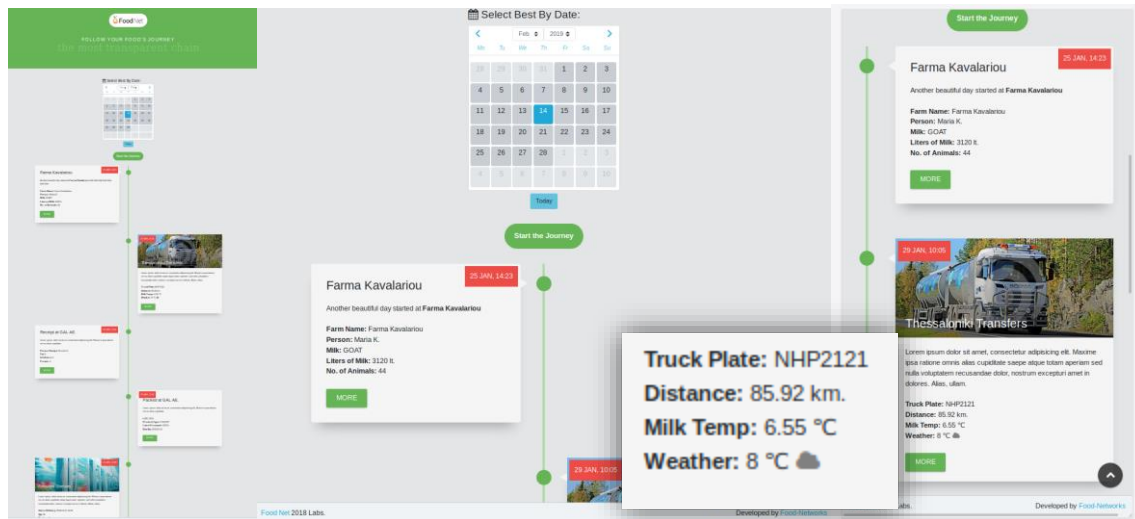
FoodNet

FOLLOW YOUR FOOD'S JOURNEY

the most transparent chain

Select Best By Date:

| Mo | Tu | We | Th | Fr | Sa | Su |
|---|---|---|---|---|---|---|
| 28 | 29 | 30 | 31 | 1 | 2 | 3 |
| 4 | 5 | 6 | 7 | 8 | 9 | 10 |
| 11 | 12 | 13 | 14 | 15 | 16 | 17 |
| 18 | 19 | 20 | 21 | 22 | 23 | 24 |
| 25 | 26 | 27 | 28 | 1 | 2 | 3 |
| 4 | 5 | 6 | 7 | 8 | 9 | 10 |

Feb. 2019

Today

Start the Journey

Farma Kavalariou

25 JAN, 14:23

Another beautiful day started at **Farma Kavalariou**

**Farm Name:** Farma Kavalariou
**Person:** Maria K.
**Milk:** GOAT
**Liters of Milk:** 3120 lt.
**No. of Animals:** 44

MORE

29 JAN, 10:05

Truck Plate: NHP2121
Distance: 85.92 km.
Milk Temp: 6.55 °C
Weather: 8 °C

Start the Journey

Farma Kavalariou

25 JAN, 14:23

Another beautiful day started at **Farma Kavalariou**

**Farm Name:** Farma Kavalariou
**Person:** Maria K.
**Milk:** GOAT
**Liters of Milk:** 3120 lt.
**No. of Animals:** 44

MORE

29 JAN, 10:05

Thessaloniki Transfers

Lorem ipsum dolor sit amet, consectetur adipisicing elit. Maxime ipsa ratione omnis alias cupiditate saepe atque totam aperiam sed nulla voluptatem recusandae dolor, nostrum excepturi amet in dolores. Alias, ullam.

**Truck Plate:** NHP2121
**Distance:** 85.92 km.
**Milk Temp:** 6.55 °C
**Weather:** 8 °C

MORE

Food Net 2018 Labs.

Developed by Food-Networks

Developed by Food-Networks